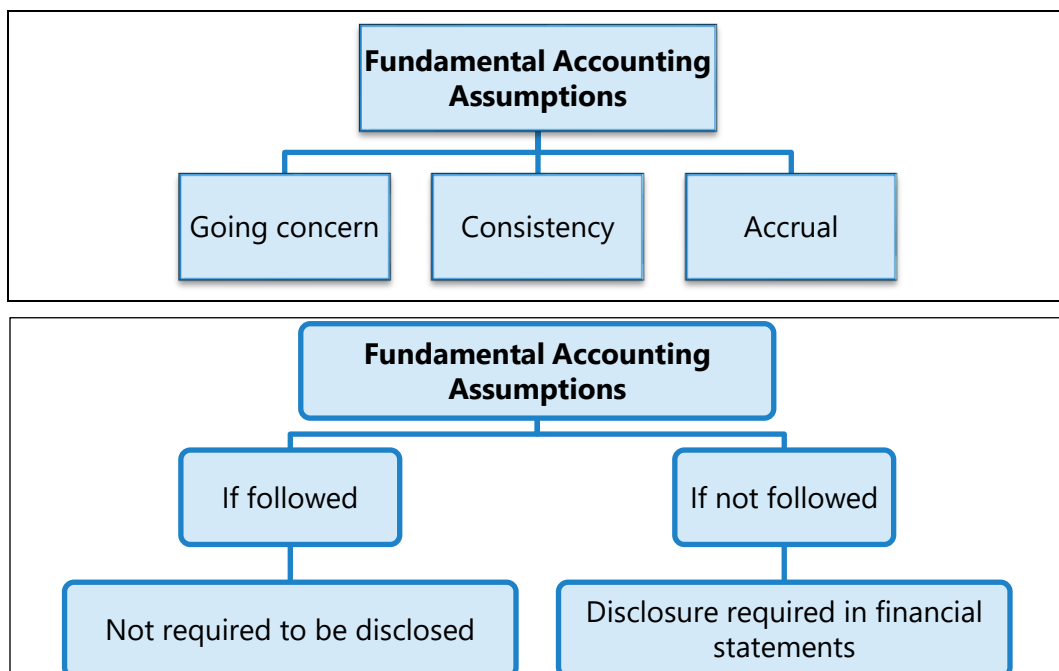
**Fundamental Accounting Assumptions**

Going concern

Consistency

Accrual

**Fundamental Accounting Assumptions**

If followed

If not followed

Not required to be disclosed

Disclosure required in financial statements